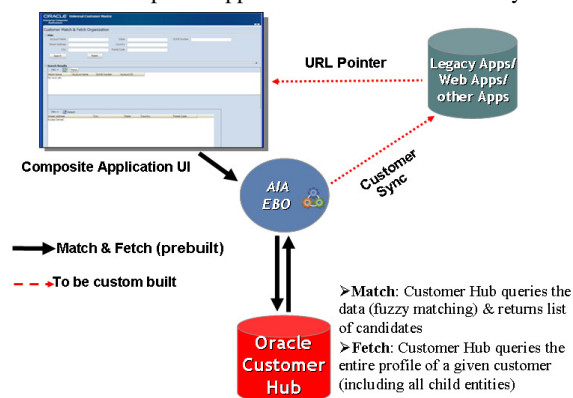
ORACLE Customer Match & Fetch Organization

URL Pointer

Legacy Apps/ Web Apps/ other Apps

Composite Application UI

AIA EBO

Customer Sync

Match & Fetch (prebuilt)

To be custom built

Oracle Customer Hub

➢**Match**: Customer Hub queries the data (fuzzy matching) & returns list of candidates

➢**Fetch**: Customer Hub queries the entire profile of a given customer (including all child entities)